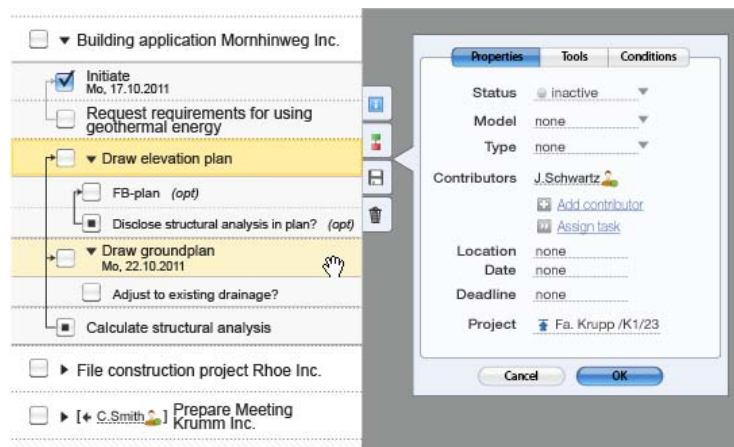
▾ Building application Mornhinweg Inc.

Initiate
Mo, 17.10.2011

Request requirements for using geothermal energy

▾ Draw elevation plan

FB-plan (opt)

Disclose structural analysis in plan? (opt)

▾ Draw groundplan
Mo, 22.10.2011

Adjust to existing drainage?

Calculate structural analysis

▸ File construction project Rhoe Inc.

▸ [+ C.Smith ] Prepare Meeting Krumm Inc.

Properties | Tools | Conditions

Status inactive
Model none
Type none
Contributors J.Schwartz
Add contributor
Assign task
Location none
Date none
Deadline none
Project Fa. Krupp /K1/23

Cancel | OK